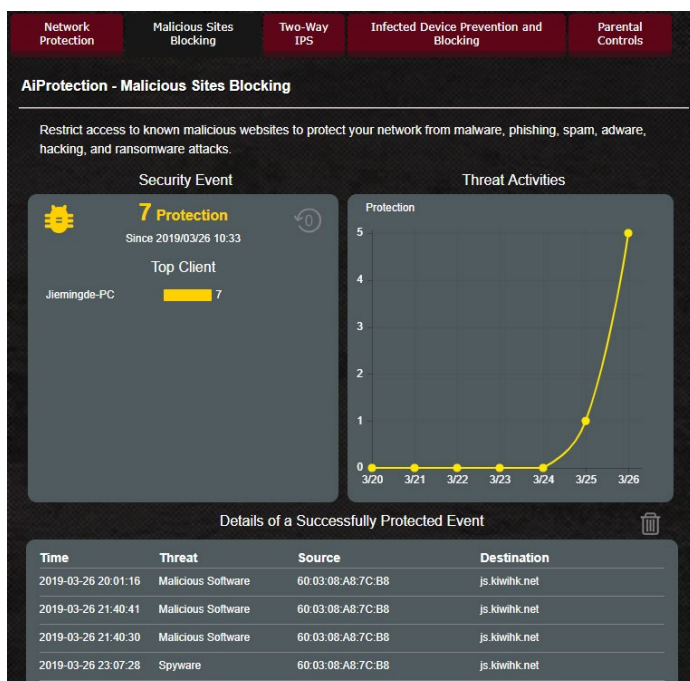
Network Protection
Malicious Sites Blocking
Two-Way IPS
Infected Device Prevention and Blocking
Parental Controls

AiProtection - Malicious Sites Blocking

Restrict access to known malicious websites to protect your network from malware, phishing, spam, adware, hacking, and ransomware attacks.

Security Event

7 Protection
Since 2019/03/26 10:33

Top Client

Jiemingde-PC 7

Threat Activities

Protection
5
4
3
2
1
0
3/20 3/21 3/22 3/23 3/24 3/25 3/26

Details of a Successfully Protected Event

| Time | Threat | Source | Destination |
|---|---|---|---|
| 2019-03-26 20:01:16 | Malicious Software | 60:03:08:A8:7C:B8 | js.kiwihk.net |
| 2019-03-26 21:40:41 | Malicious Software | 60:03:08:A8:7C:B8 | js.kiwihk.net |
| 2019-03-26 21:40:30 | Malicious Software | 60:03:08:A8:7C:B8 | js.kiwihk.net |
| 2019-03-26 23:07:28 | Spyware | 60:03:08:A8:7C:B8 | js.kiwihk.net |